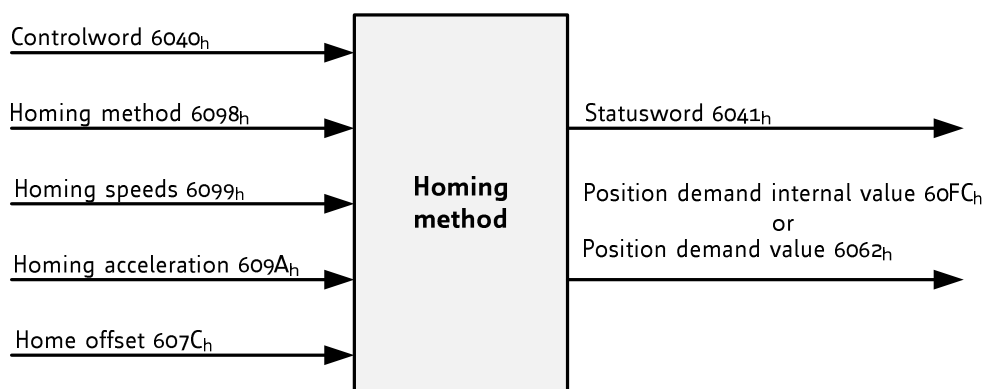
Controlword $6040_h$

Homing method $6098_h$

Homing speeds $6099_h$

Homing acceleration $609A_h$

Home offset $607C_h$

Homing method

Statusword $6041_h$

Position demand internal value $60FC_h$
or
Position demand value $6062_h$